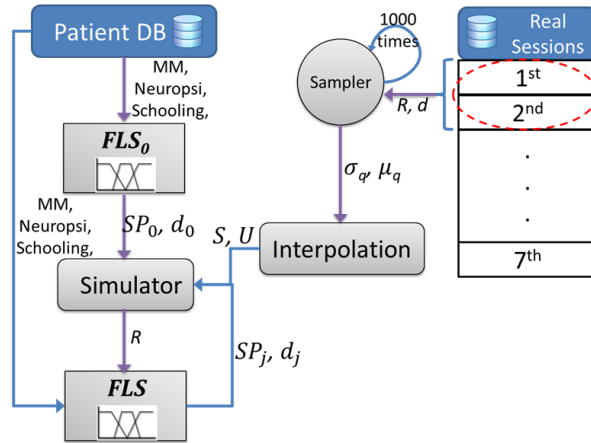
Patient DB

MM, Neuropsi, Schooling,

$FLS_0$

MM, Neuropsi, Schooling,

$SP_0$, $d_0$

Simulator

$R$

$FLS$

$SP_j$, $d_j$

$S$, $U$

Interpolation

$\sigma_q$, $\mu_q$

1000 times

Sampler

$R$, $d$

Real Sessions

1st

2nd

.
.
.

7th